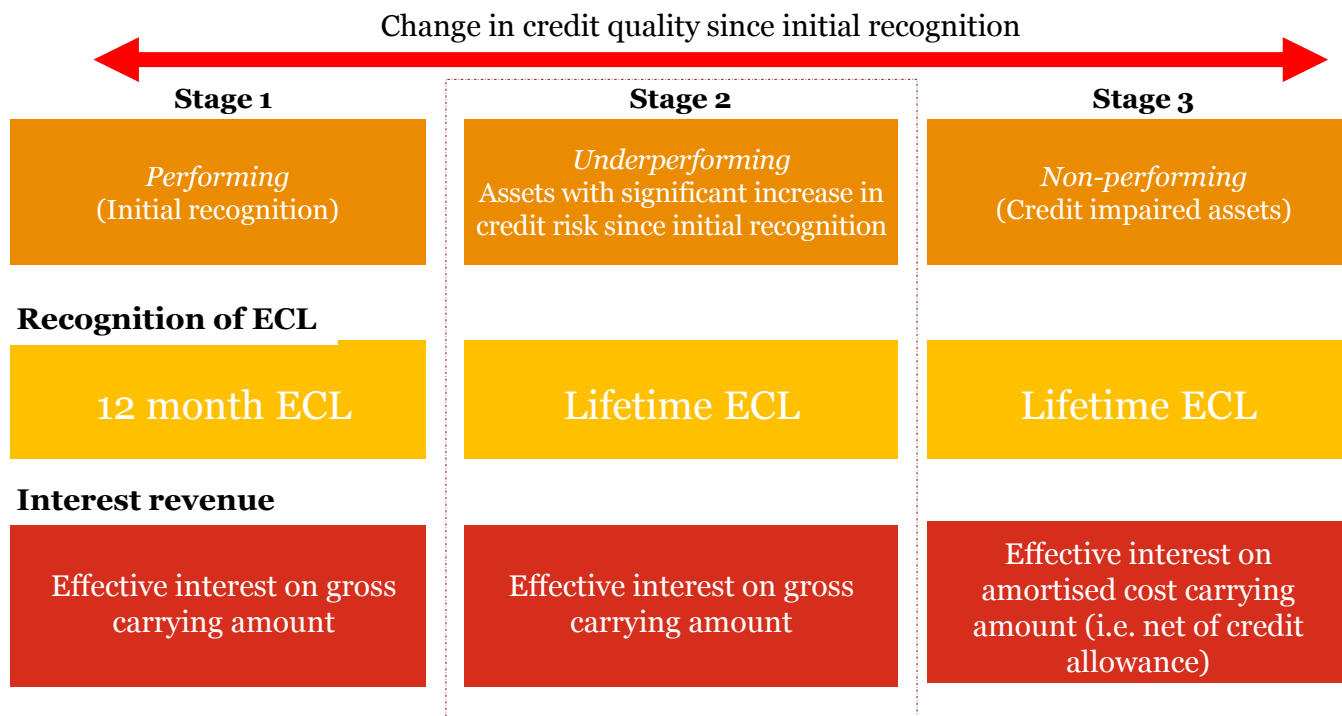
Change in credit quality since initial recognition

Stage 1

Performing
(Initial recognition)

Stage 2

Underperforming
Assets with significant increase in credit risk since initial recognition

Stage 3

Non-performing
(Credit impaired assets)

Recognition of ECL

12 month ECL

Lifetime ECL

Lifetime ECL

Interest revenue

Effective interest on gross carrying amount

Effective interest on gross carrying amount

Effective interest on amortised cost carrying amount (i.e. net of credit allowance)